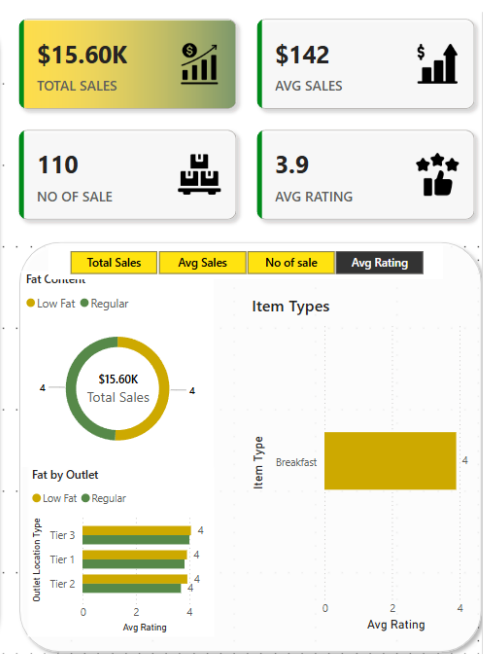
$15.60K
TOTAL SALES

$142
AVG SALES

110
NO OF SALE

3.9
AVG RATING

Total Sales | Avg Sales | No of sale | Avg Rating

Fat Content
Low Fat Regular

4
$15.60K
Total Sales
4

Item Types

Item Type
Breakfast
4
0 2 4
Avg Rating

Fat by Outlet
Low Fat Regular

Outlet Location Type
Tier 3 4
Tier 1 4
Tier 2 4
0 2 4
Avg Rating